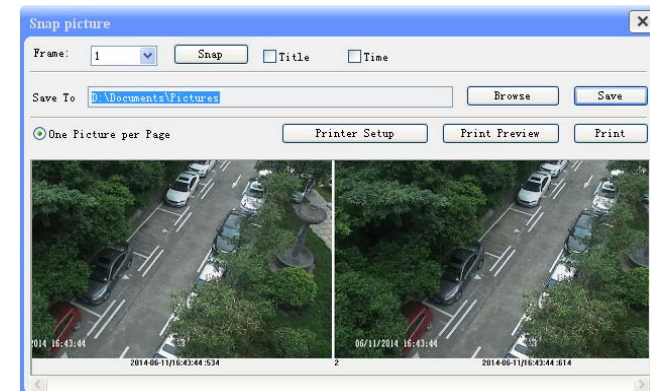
Snap picture

Frame: 1 Snap Title Time

Save To D:\Documents\Pictures Browse Save

One Picture per Page Printer Setup Print Preview Print

2014 16:43:44

2014-06-11/16:43:44 :534

06/11/2014 16:43:44

2

2014-06-11/16:43:44 :614